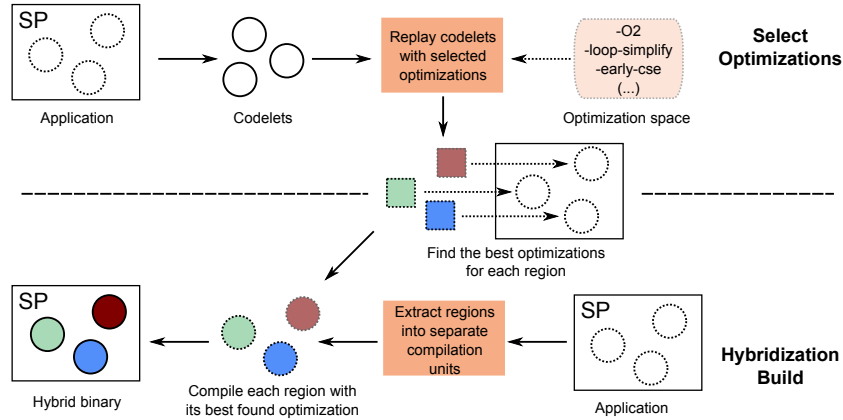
SP

Application

Codelets

Replay codelets with selected optimizations

-O2
-loop-simplify
-early-cse
(...)

Optimization space

Select Optimizations

Find the best optimizations for each region

SP

Hybrid binary

Compile each region with its best found optimization

Extract regions into separate compilation units

SP

Application

Hybridization Build